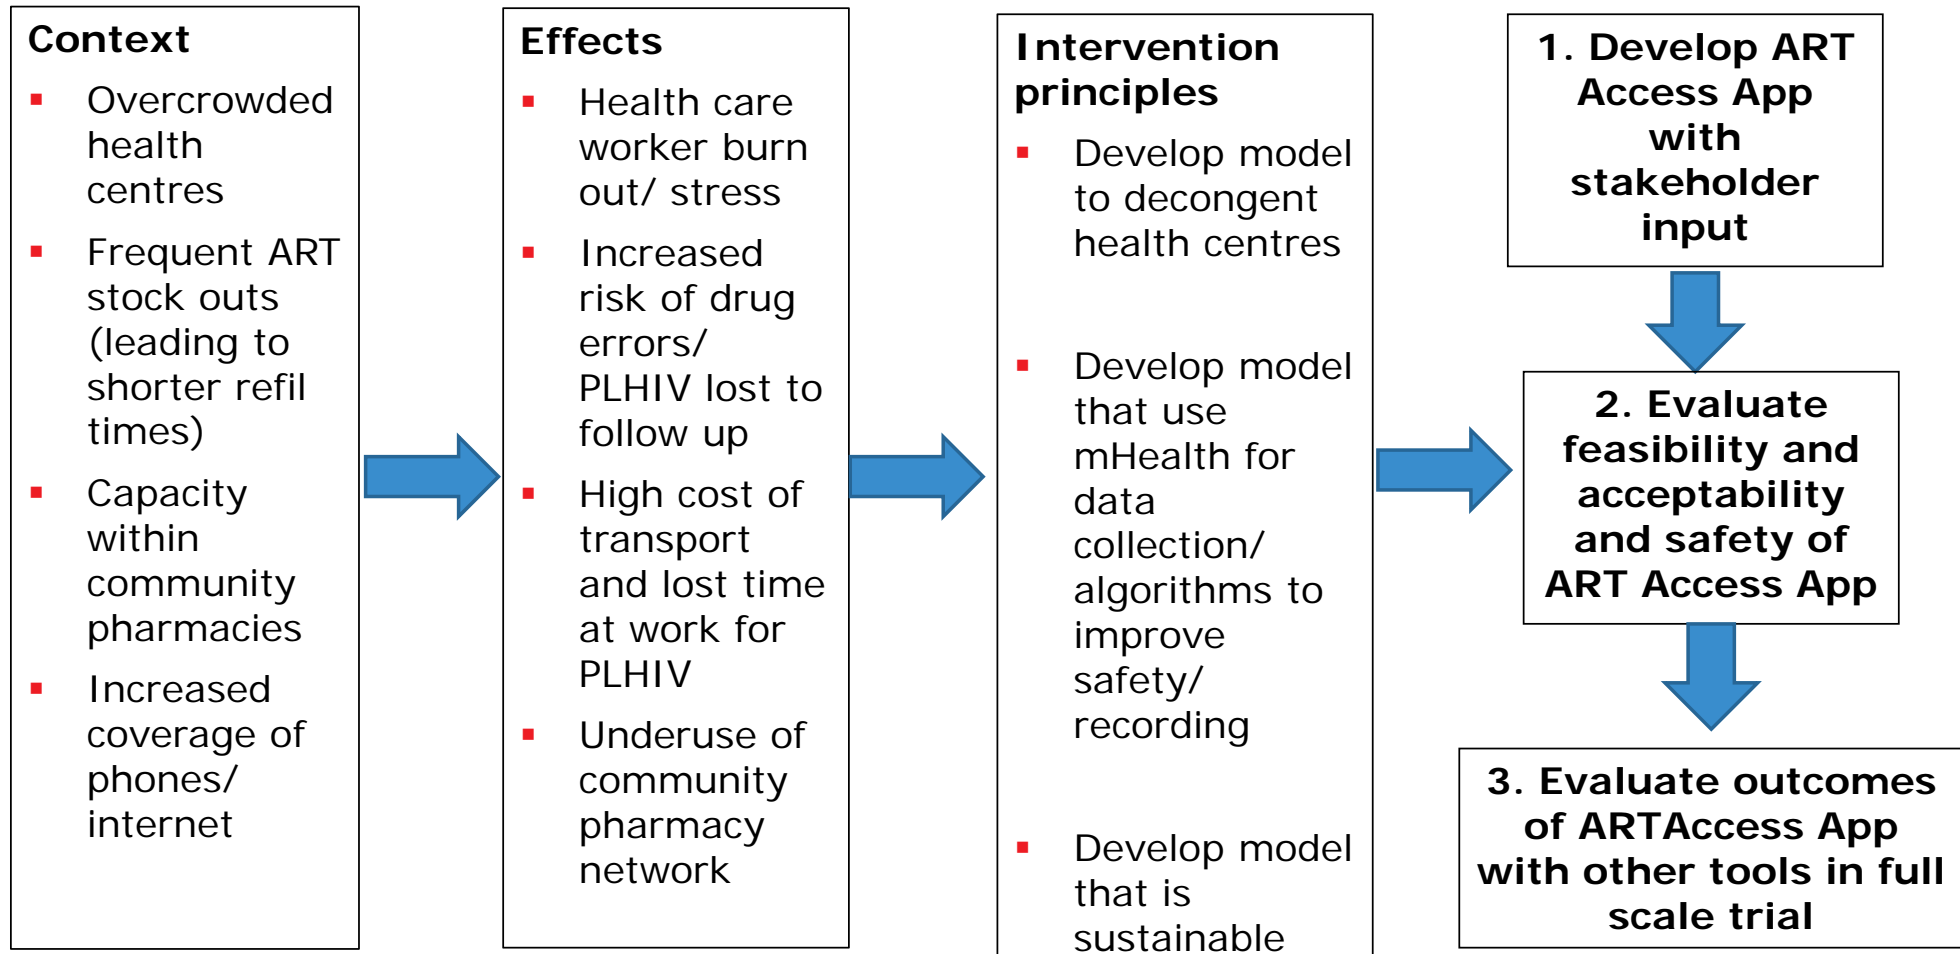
Context

- Overcrowded health centres
- Frequent ART stock outs (leading to shorter refil times)
- Capacity within community pharmacies
- Increased coverage of phones/ internet

Effects

- Health care worker burn out/ stress
- Increased risk of drug errors/ PLHIV lost to follow up
- High cost of transport and lost time at work for PLHIV
- Underuse of community pharmacy network

Intervention principles

- Develop model to decongent health centres
- Develop model that use mHealth for data collection/ algorithms to improve safety/ recording
- Develop model that is sustainable

1. Develop ART Access App with stakeholder input

2. Evaluate feasibility and acceptability and safety of ART Access App

3. Evaluate outcomes of ARTAccess App with other tools in full scale trial